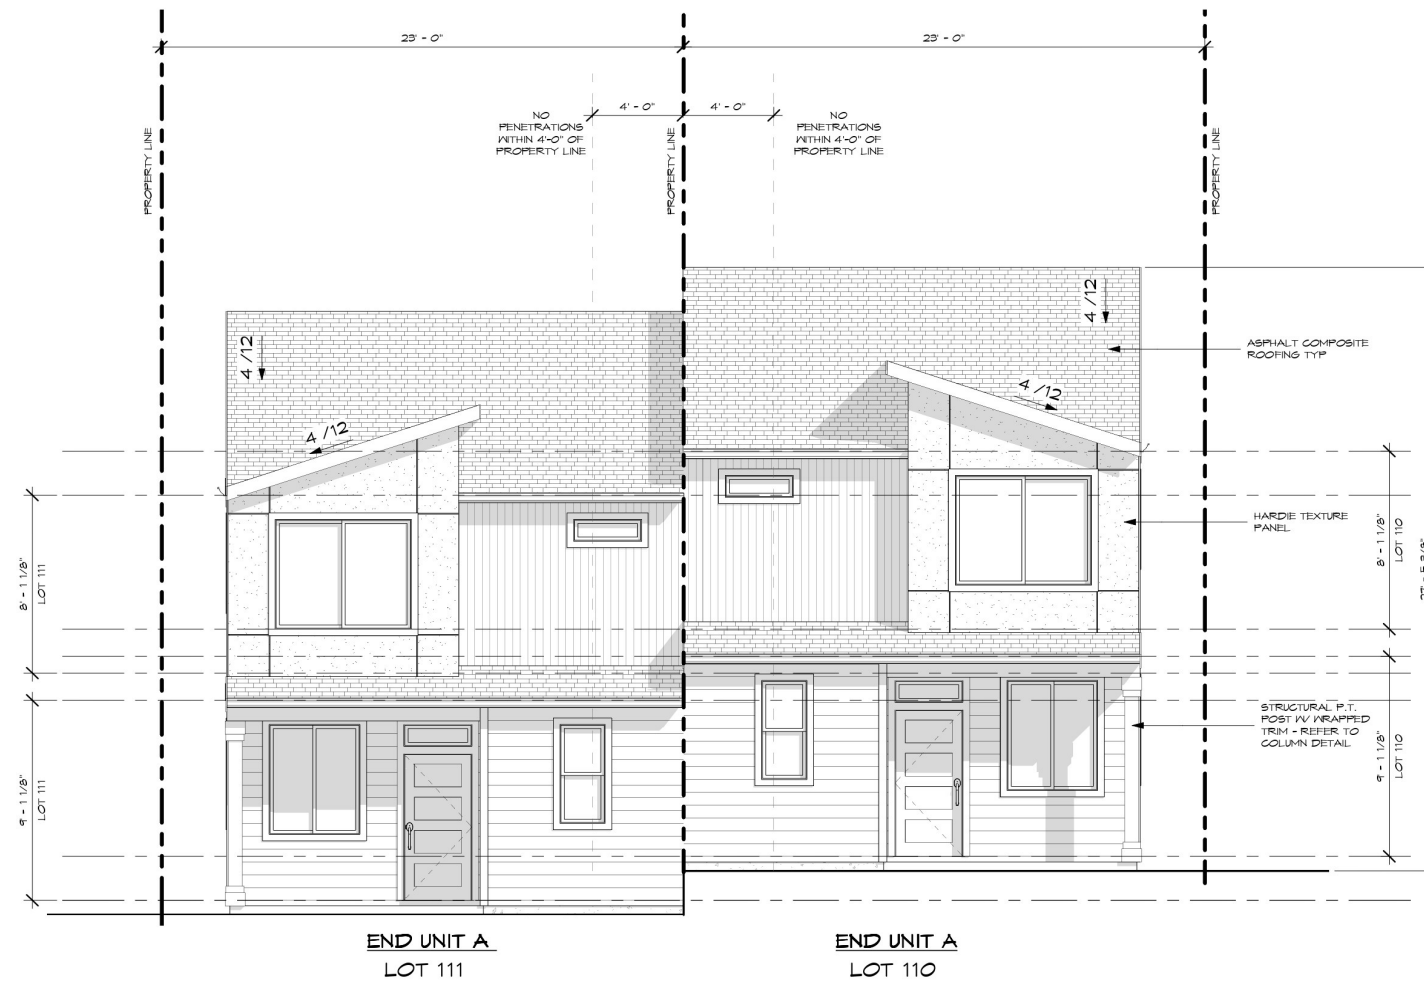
23' - 0"

23' - 0"

NO PENETRATIONS WITHIN 4'-0" OF PROPERTY LINE

4' - 0"

4' - 0"

NO PENETRATIONS WITHIN 4'-0" OF PROPERTY LINE

PROPERTY LINE

PROPERTY LINE

PROPERTY LINE

4 /12

4 /12

4 /12

4 /12

ASPHALT COMPOSITE ROOFING TYP

HARDIE TEXTURE PANEL

STRUCTURAL P.T. POST W/ WRAPPED TRIM - REFER TO COLUMN DETAIL

8' - 1 1/8"
LOT 111

9' - 1 1/8"
LOT 111

8' - 1 1/8"
LOT 110

9' - 1 1/8"
LOT 110

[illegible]

END UNIT A

LOT 111

END UNIT A

LOT 110